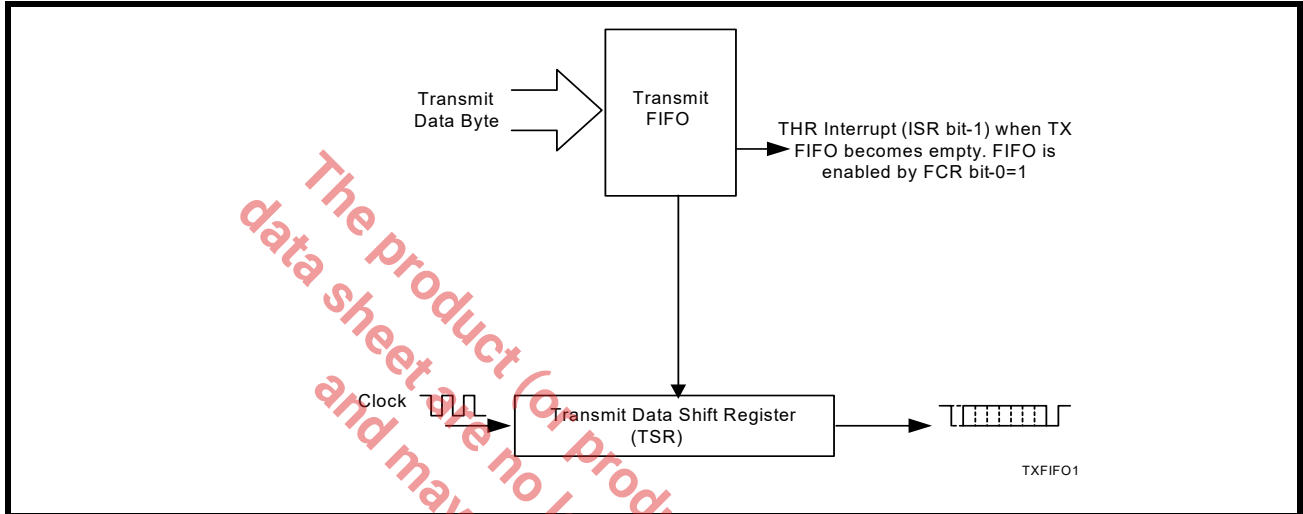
Transmit Data Byte

Transmit FIFO

THR Interrupt (ISR bit-1) when TX FIFO becomes empty. FIFO is enabled by FCR bit-0=1

Clock

Transmit Data Shift Register (TSR)

TXFIFO1

The product (or prod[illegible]
data sheet are no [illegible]
and ma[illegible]